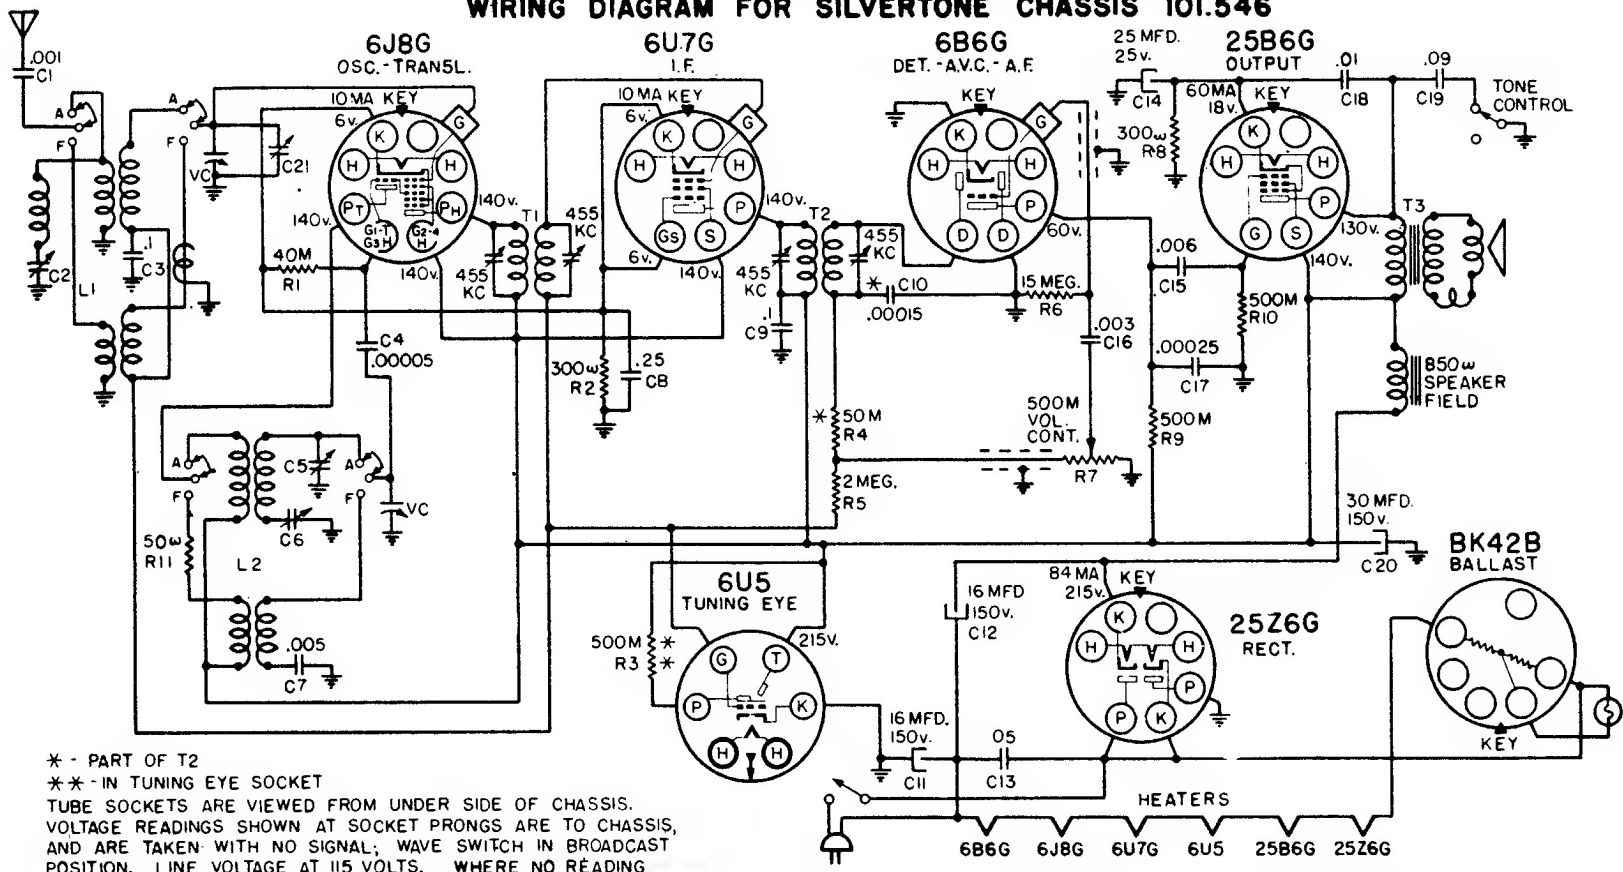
WIRING DIAGRAM FOR SILVERTONE CHASSIS 101.546

.001
C1
A
F
C2
L1
A
F
.1
C3
6J8G
OSC.-TRANSL.
10 MA KEY
6v.
K
G
H
H
PT
PH
G1-T G3 H
G2-4 H
140v.
140v.
140v.
C21
VC
40M
R1
C4
.00005
6U7G
I.F.
10 MA KEY
6v.
K
G
H
H
GS
S
P
6v.
140v.
140v.
T1
455 KC
455 KC
300ω
R2
.25
CB
6B6G
DET.-A.V.C.-A.F.
KEY
K
G
H
P
D
D
T2
455 KC
455 KC
.1
C9
C10
.00015
60v.
15 MEG.
R6
.003
C16
50 M
R4
2 MEG.
R5
500M
VOL. CONT.
R7
25 MFD.
25v.
C14
300ω
R8
25B6G
OUTPUT
60MA
18v.
KEY
K
H
H
P
G
S
.01
C18
.09
C19
TONE CONTROL
130v.
140v.
T3
.006
C15
500M
R10
.00025
C17
850ω
SPEAKER FIELD
500M
R9
30 MFD.
150v.
C20
BK42B
BALLAST
KEY
A
F
C5
A
F
VC
C6
50ω
R11
L2
.005
C7
6U5
TUNING EYE
500M
R3
215V.
G
T
P
K
H
H
16 MFD
150v.
C12
84 MA
215v.
KEY
25Z6G
RECT.
K
K
H
H
P
P
K
16 MFD.
150v.
C11
05
C13
HEATERS
6B6G 6J8G 6U7G 6U5 25B6G 25Z6G

✱ - PART OF T2
✱✱ - IN TUNING EYE SOCKET
TUBE SOCKETS ARE VIEWED FROM UNDER SIDE OF CHASSIS. VOLTAGE READINGS SHOWN AT SOCKET PRONGS ARE TO CHASSIS, AND ARE TAKEN WITH NO SIGNAL; WAVE SWITCH IN BROADCAST POSITION. LINE VOLTAGE AT 115 VOLTS. WHERE NO READING